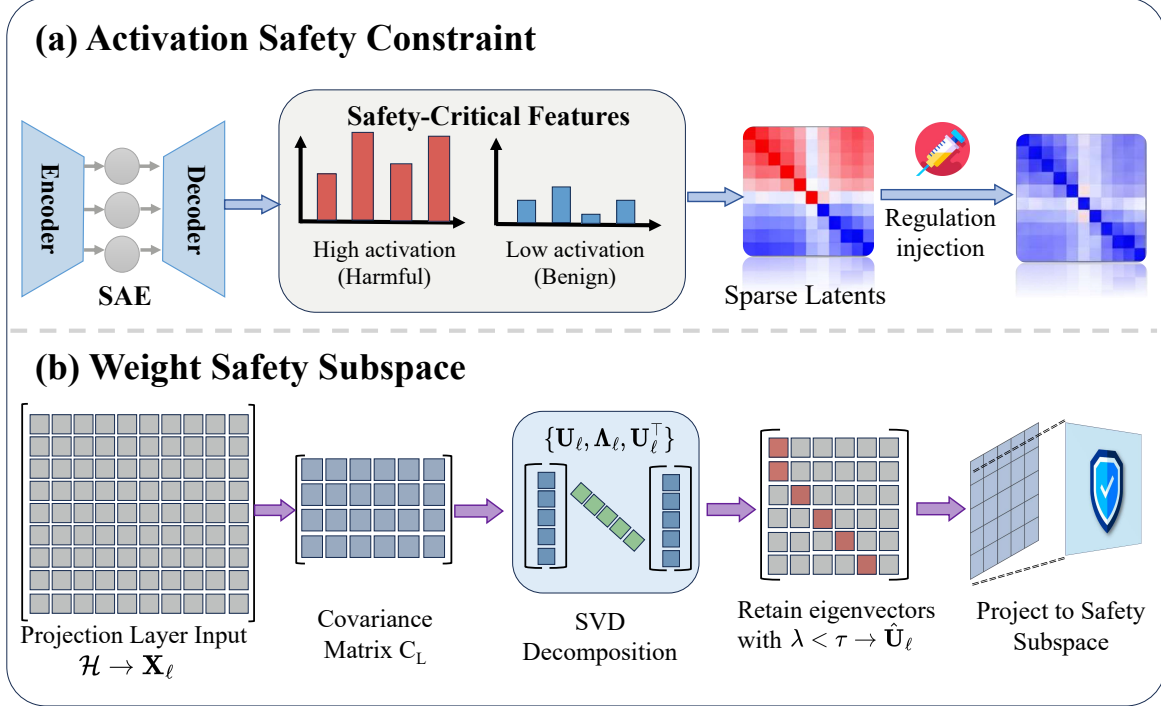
(a) Activation Safety Constraint

Encoder

Decoder

SAE

Safety-Critical Features

High activation (Harmful)

Low activation (Benign)

Sparse Latents

Regulation injection

(b) Weight Safety Subspace

Projection Layer Input $\mathcal{H} \rightarrow \mathbf{X}_\ell$

Covariance Matrix $C_L$

$\{\mathbf{U}_\ell, \mathbf{\Lambda}_\ell, \mathbf{U}_\ell^\top\}$

SVD Decomposition

Retain eigenvectors with $\lambda < \tau \rightarrow \hat{\mathbf{U}}_\ell$

Project to Safety Subspace